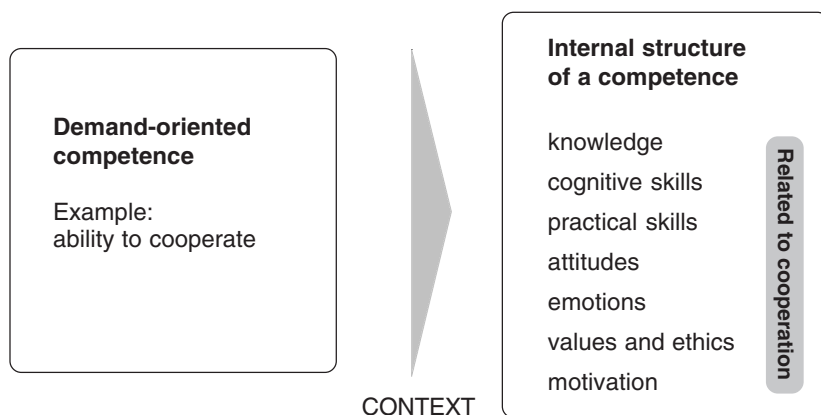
**Demand-oriented competence**

Example:
ability to cooperate

CONTEXT

**Internal structure of a competence**

knowledge

cognitive skills

practical skills

attitudes

emotions

values and ethics

motivation

**Related to cooperation**